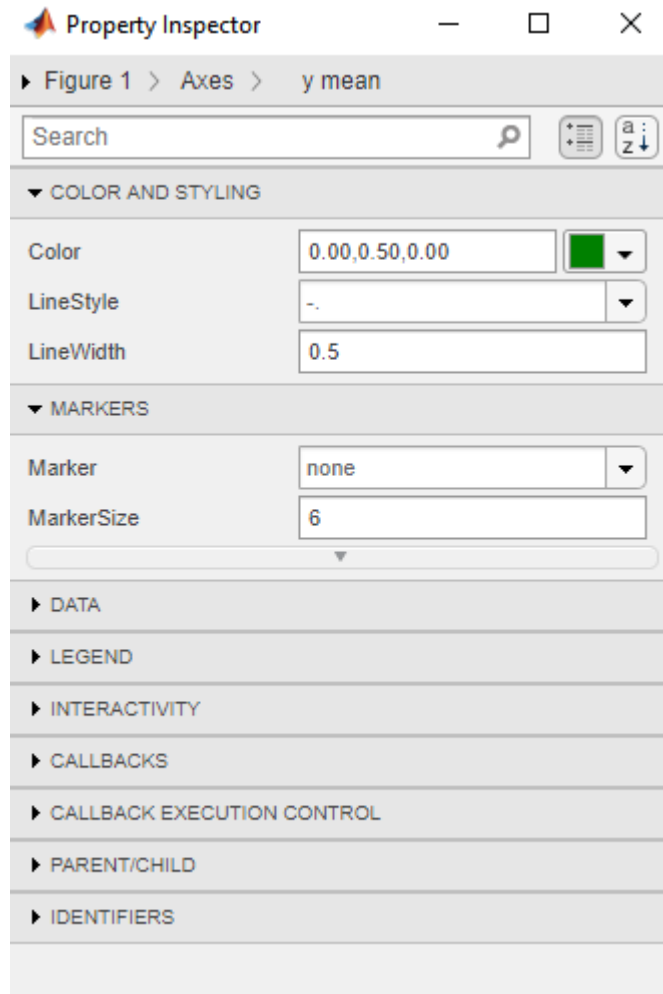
Property Inspector

Figure 1 > Axes > y mean

Search

COLOR AND STYLING

Color 0.00,0.50,0.00

LineStyle -.

LineWidth 0.5

MARKERS

Marker none

MarkerSize 6

DATA

LEGEND

INTERACTIVITY

CALLBACKS

CALLBACK EXECUTION CONTROL

PARENT/CHILD

IDENTIFIERS